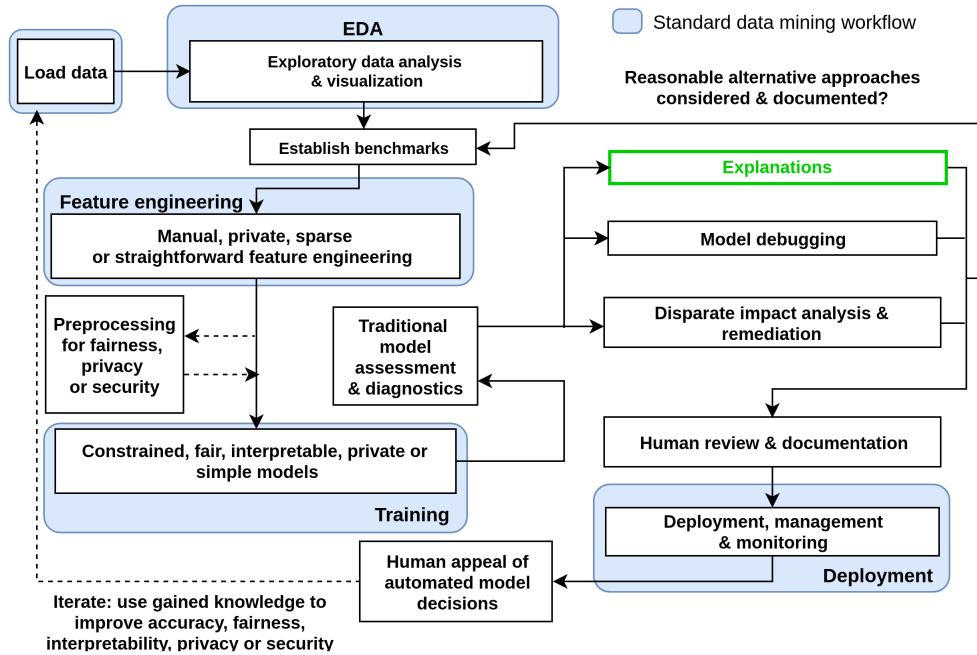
Standard data mining workflow

Load data

EDA

Exploratory data analysis & visualization

Reasonable alternative approaches considered & documented?

Establish benchmarks

Feature engineering

Manual, private, sparse or straightforward feature engineering

Explanations

Model debugging

Preprocessing for fairness, privacy or security

Traditional model assessment & diagnostics

Disparate impact analysis & remediation

Constrained, fair, interpretable, private or simple models

Training

Human review & documentation

Deployment, management & monitoring

Deployment

Human appeal of automated model decisions

Iterate: use gained knowledge to improve accuracy, fairness, interpretability, privacy or security